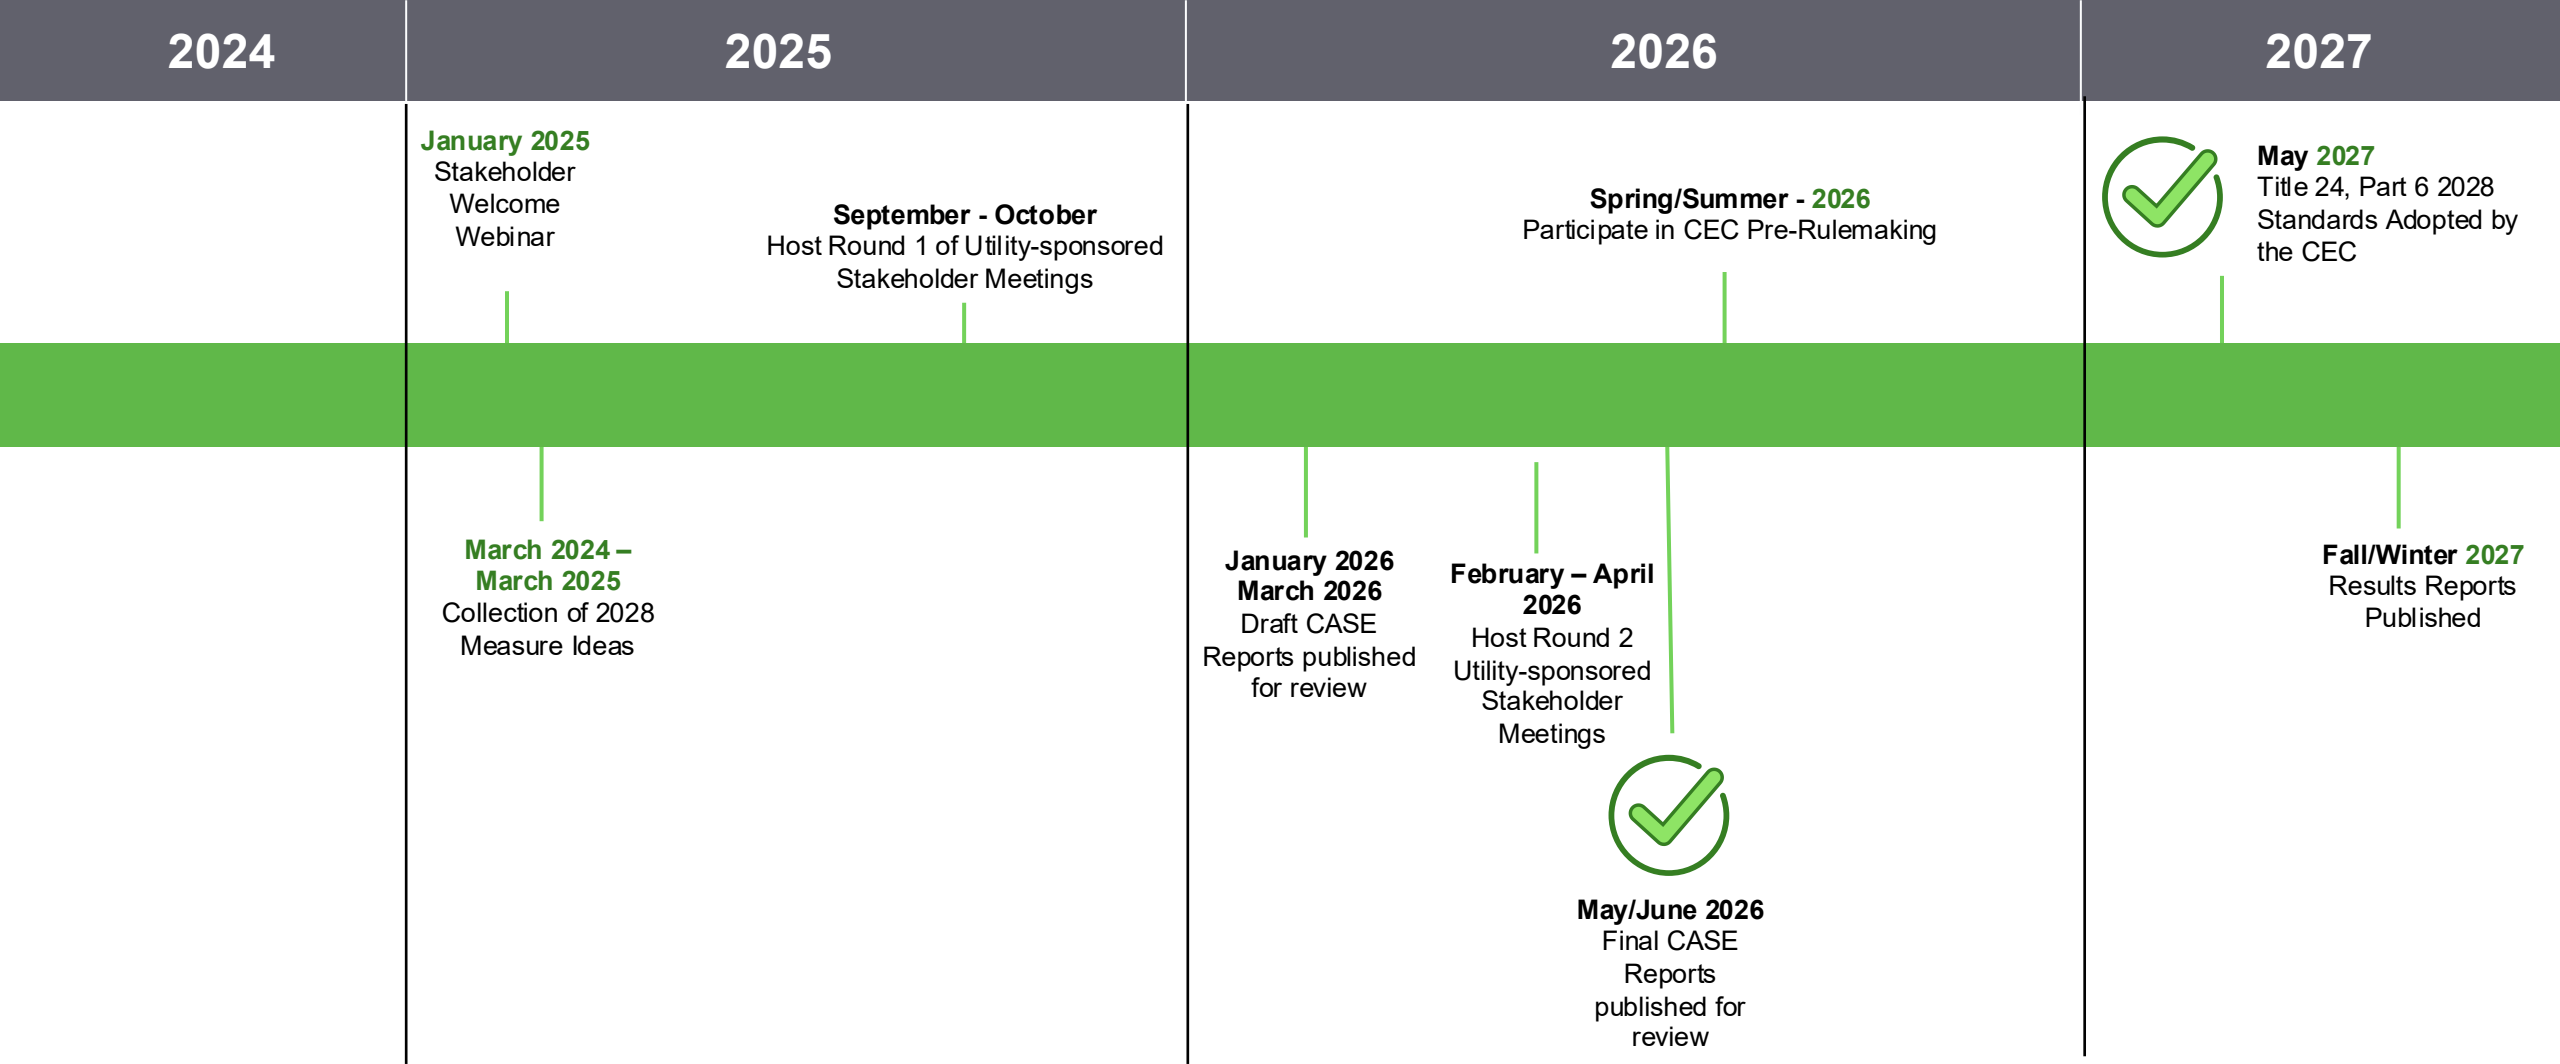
| 2024 | 2025 | 2026 | 2027 |
|---|---|---|---|

January 2025
Stakeholder Welcome Webinar

September - October
Host Round 1 of Utility-sponsored Stakeholder Meetings

Spring/Summer - 2026
Participate in CEC Pre-Rulemaking

May 2027
Title 24, Part 6 2028 Standards Adopted by the CEC

March 2024 – March 2025
Collection of 2028 Measure Ideas

January 2026
March 2026
Draft CASE Reports published for review

February – April 2026
Host Round 2 Utility-sponsored Stakeholder Meetings

May/June 2026
Final CASE Reports published for review

Fall/Winter 2027
Results Reports Published